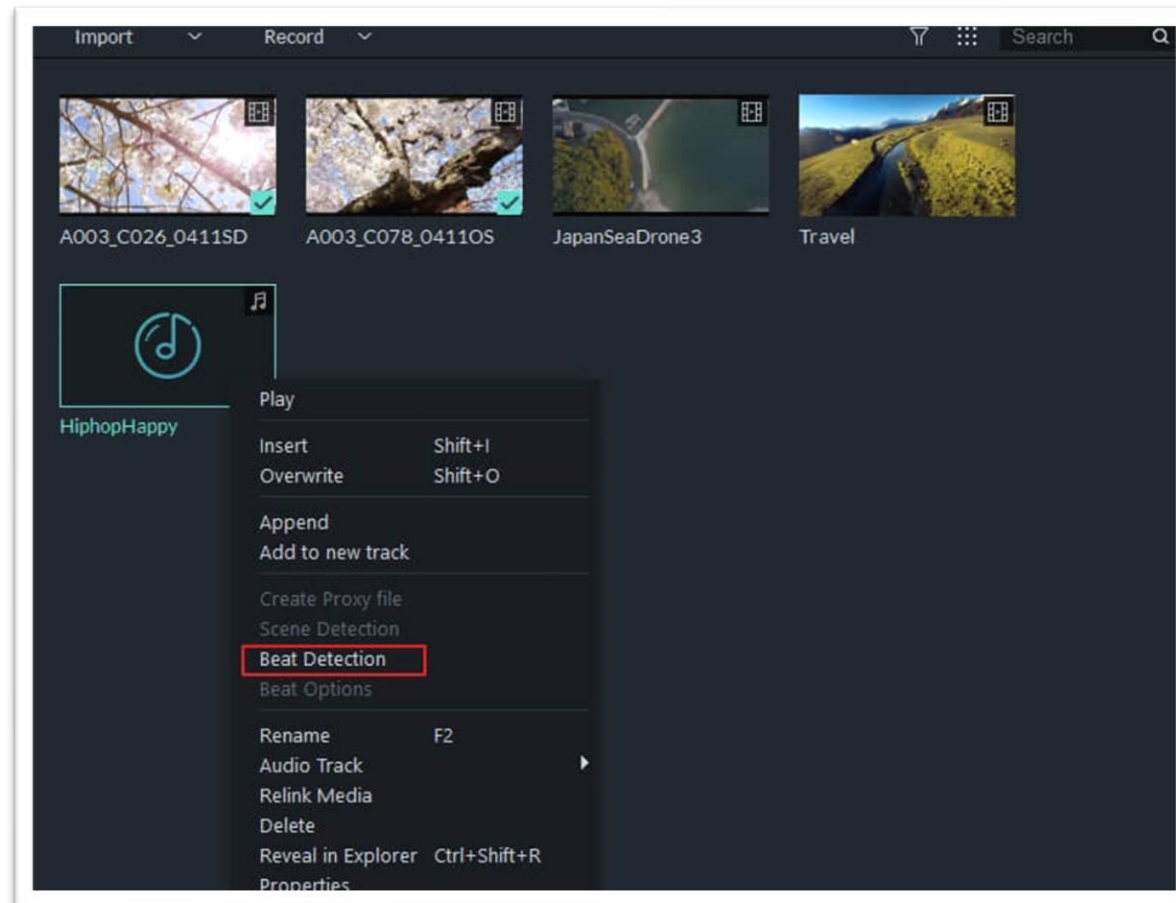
Import Record Search

A003_C026_0411SD A003_C078_0411OS JapanSeaDrone3 Travel

HiphopHappy

Play

Insert Shift+I
Overwrite Shift+O

Append
Add to new track

Create Proxy file
Scene Detection
Beat Detection
Beat Options

Rename F2
Audio Track
Relink Media
Delete
Reveal in Explorer Ctrl+Shift+R
Properties